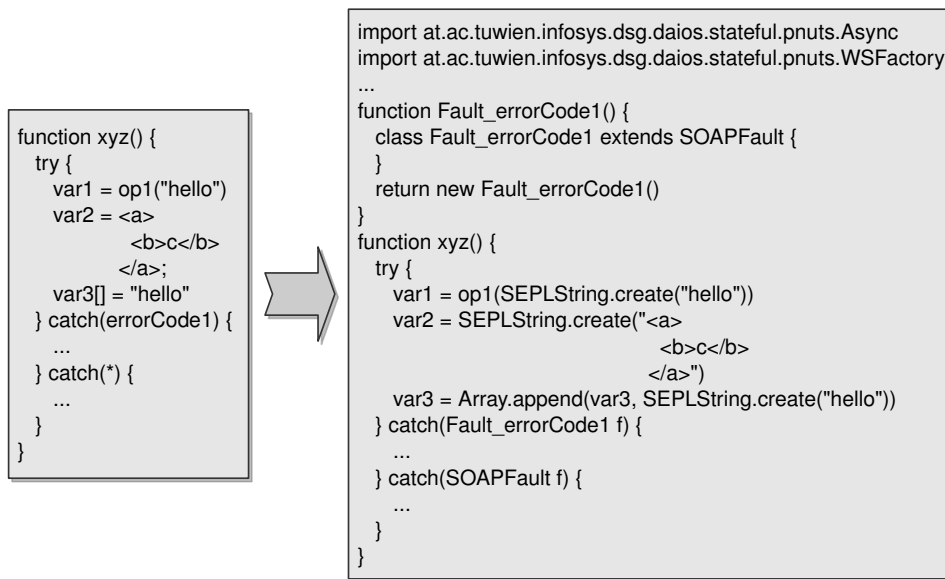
function xyz() {
  try {
    var1 = op1("hello")
    var2 = <a>
             <b>c</b>
           </a>;
    var3[] = "hello"
  } catch(errorCode1) {
    ...
  } catch(*) {
    ...
  }
}

import at.ac.tuwien.infosys.dsg.daios.stateful.pnuts.Async
import at.ac.tuwien.infosys.dsg.daios.stateful.pnuts.WSFactory
...
function Fault_errorCode1() {
  class Fault_errorCode1 extends SOAPFault {
  }
  return new Fault_errorCode1()
}
function xyz() {
  try {
    var1 = op1(SEPLString.create("hello"))
    var2 = SEPLString.create("<a>
                                 <b>c</b>
                               </a>")
    var3 = Array.append(var3, SEPLString.create("hello"))
  } catch(Fault_errorCode1 f) {
    ...
  } catch(SOAPFault f) {
    ...
  }
}